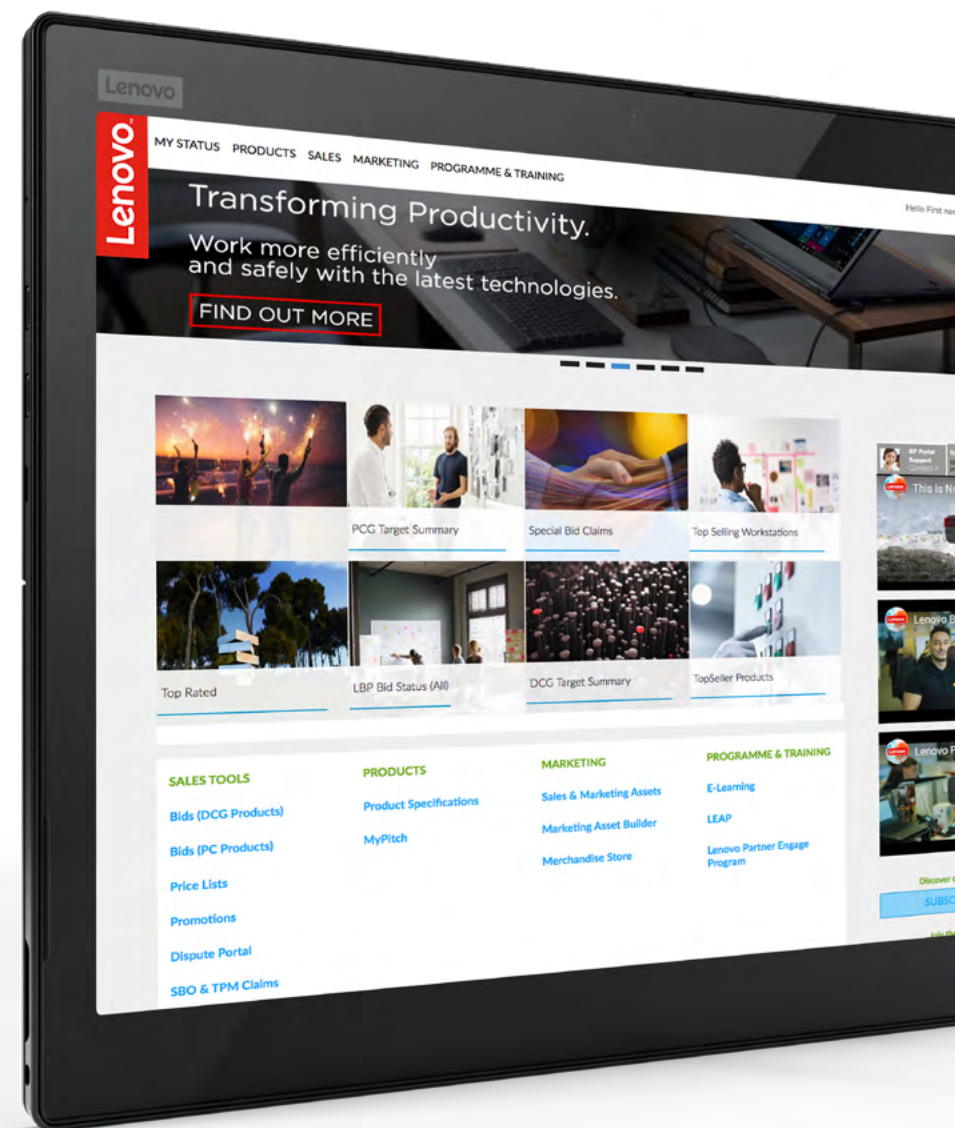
Lenovo

Lenovo

MY STATUS PRODUCTS SALES MARKETING PROGRAMME & TRAINING

Hello First na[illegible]

Transforming Productivity.

Work more efficiently and safely with the latest technologies.

FIND OUT MORE

PCG Target Summary

Special Bid Claims

Top Selling Workstations

Top Rated

LBP Bid Status (All)

DCG Target Summary

TopSeller Products

This Is N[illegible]

Lenovo B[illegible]

Lenovo F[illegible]

SALES TOOLS

Bids (DCG Products)

Bids (PC Products)

Price Lists

Promotions

Dispute Portal

SBO & TPM Claims

PRODUCTS

Product Specifications

MyPitch

MARKETING

Sales & Marketing Assets

Marketing Asset Builder

Merchandise Store

PROGRAMME & TRAINING

E-Learning

LEAP

Lenovo Partner Engage Program

Discover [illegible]

SUBSC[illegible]